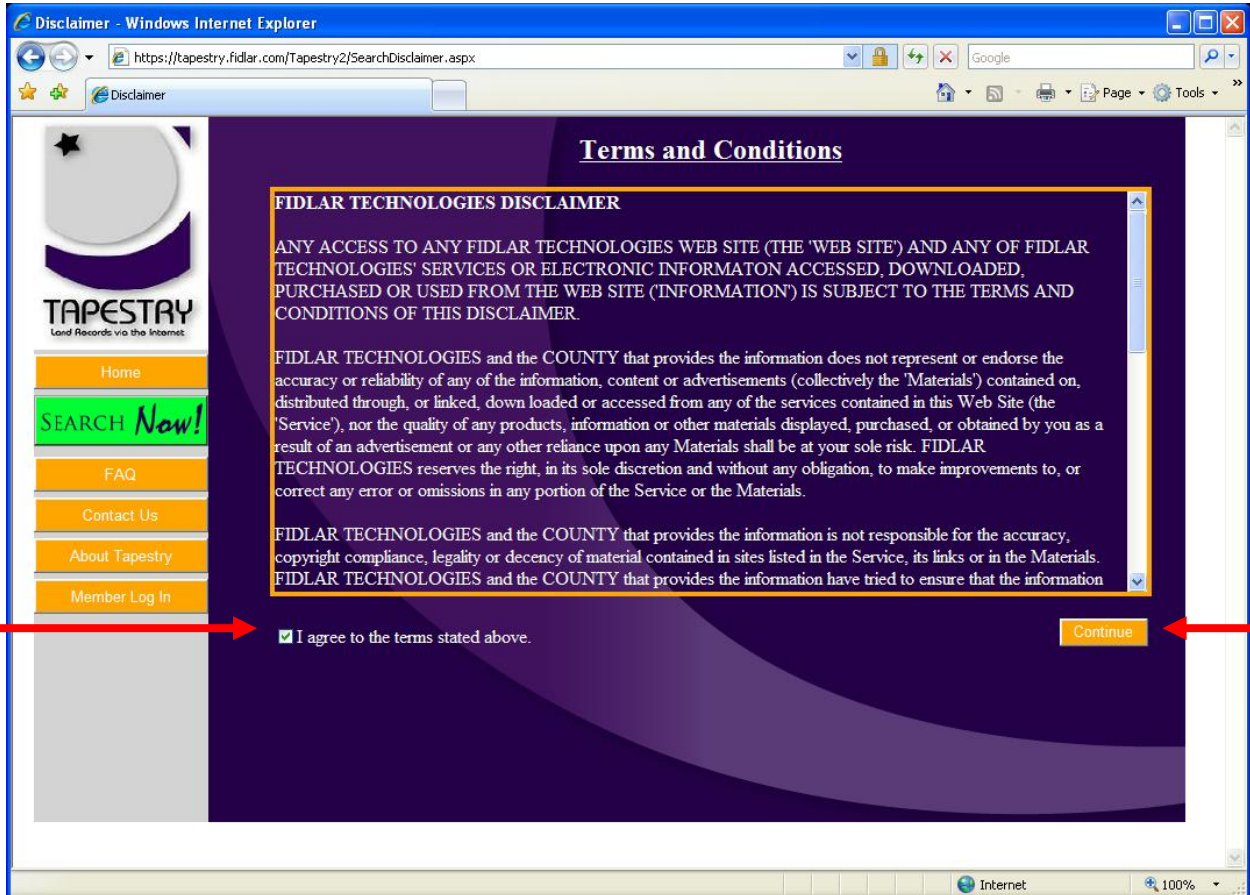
Disclaimer - Windows Internet Explorer

https://tapestry.fidlar.com/Tapestry2/SearchDisclaimer.aspx

Google

Disclaimer

Page ▾ Tools ▾

TAPESTRY
Land Records via the Internet

Home

SEARCH Now!

FAQ

Contact Us

About Tapestry

Member Log In

Terms and Conditions

FIDLAR TECHNOLOGIES DISCLAIMER

ANY ACCESS TO ANY FIDLAR TECHNOLOGIES WEB SITE (THE 'WEB SITE') AND ANY OF FIDLAR TECHNOLOGIES' SERVICES OR ELECTRONIC INFORMATON ACCESSED, DOWNLOADED, PURCHASED OR USED FROM THE WEB SITE ('INFORMATION') IS SUBJECT TO THE TERMS AND CONDITIONS OF THIS DISCLAIMER.

FIDLAR TECHNOLOGIES and the COUNTY that provides the information does not represent or endorse the accuracy or reliability of any of the information, content or advertisements (collectively the 'Materials') contained on, distributed through, or linked, down loaded or accessed from any of the services contained in this Web Site (the 'Service'), nor the quality of any products, information or other materials displayed, purchased, or obtained by you as a result of an advertisement or any other reliance upon any Materials shall be at your sole risk. FIDLAR TECHNOLOGIES reserves the right, in its sole discretion and without any obligation, to make improvements to, or correct any error or omissions in any portion of the Service or the Materials.

FIDLAR TECHNOLOGIES and the COUNTY that provides the information is not responsible for the accuracy, copyright compliance, legality or decency of material contained in sites listed in the Service, its links or in the Materials. FIDLAR TECHNOLOGIES and the COUNTY that provides the information have tried to ensure that the information

I agree to the terms stated above.

Continue

Internet

100%